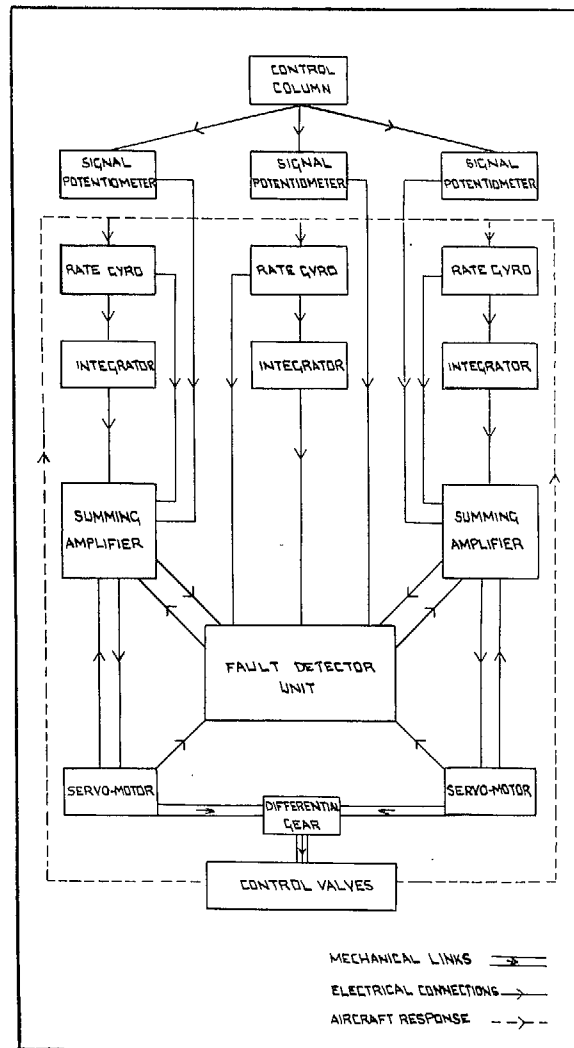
CONTROL COLUMN

SIGNAL POTENTIOMETER

SIGNAL POTENTIOMETER

SIGNAL POTENTIOMETER

RATE GYRO

RATE GYRO

RATE GYRO

INTEGRATOR

INTEGRATOR

INTEGRATOR

SUMMING AMPLIFIER

SUMMING AMPLIFIER

FAULT DETECTOR UNIT

SERVO-MOTOR

SERVO-MOTOR

DIFFERENTIAL GEAR

CONTROL VALVES

MECHANICAL LINKS

ELECTRICAL CONNECTIONS

AIRCRAFT RESPONSE